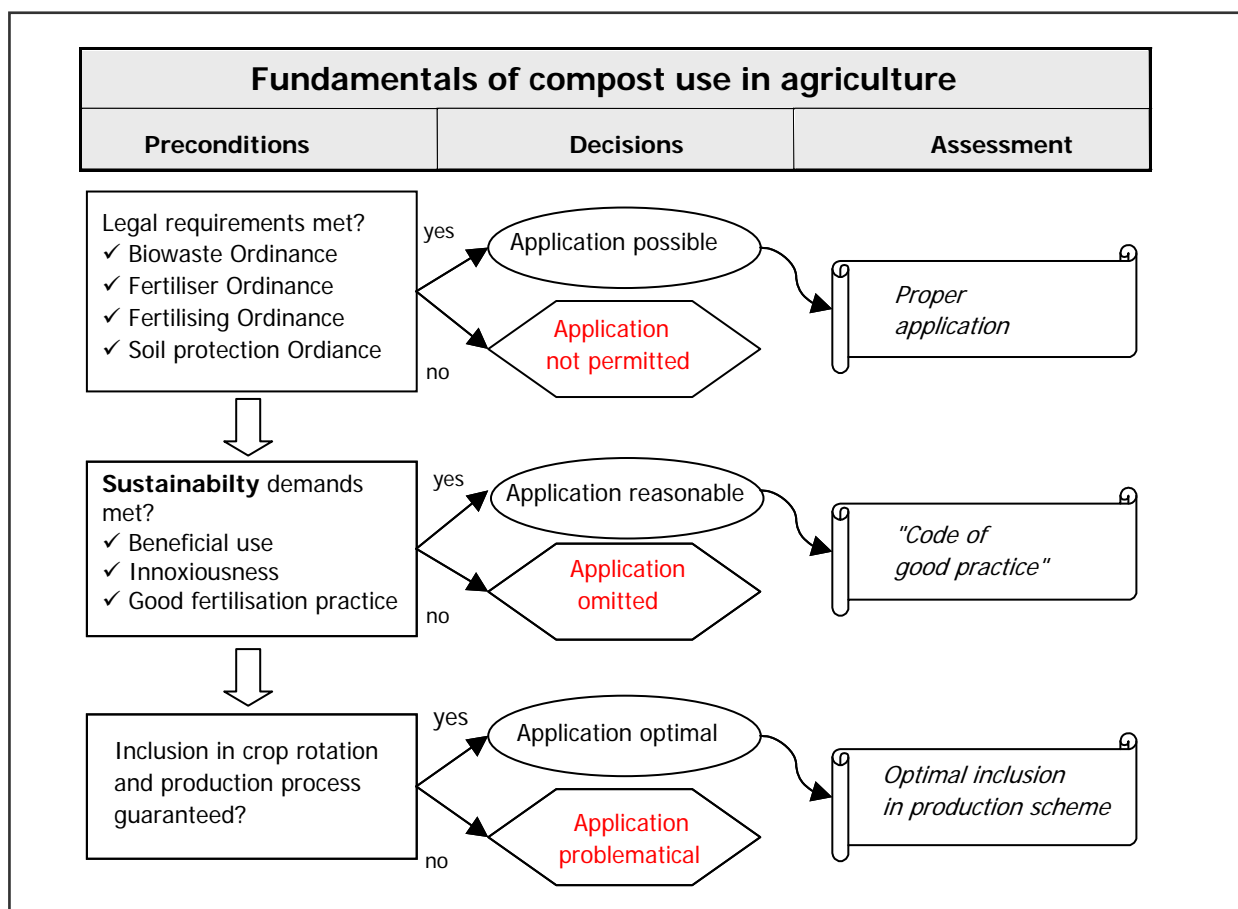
Fundamentals of compost use in agriculture

| Preconditions | Decisions | Assessment |
|---|---|---|

Legal requirements met?
✓ Biowaste Ordinance
✓ Fertiliser Ordinance
✓ Fertilising Ordinance
✓ Soil protection Ordiance

yes

Application possible

Proper application

no

Application not permitted

Sustainabilty demands met?
✓ Beneficial use
✓ Innoxiousness
✓ Good fertilisation practice

yes

Application reasonable

"Code of good practice"

no

Application omitted

Inclusion in crop rotation and production process guaranteed?

yes

Application optimal

Optimal inclusion in production scheme

no

Application problematical